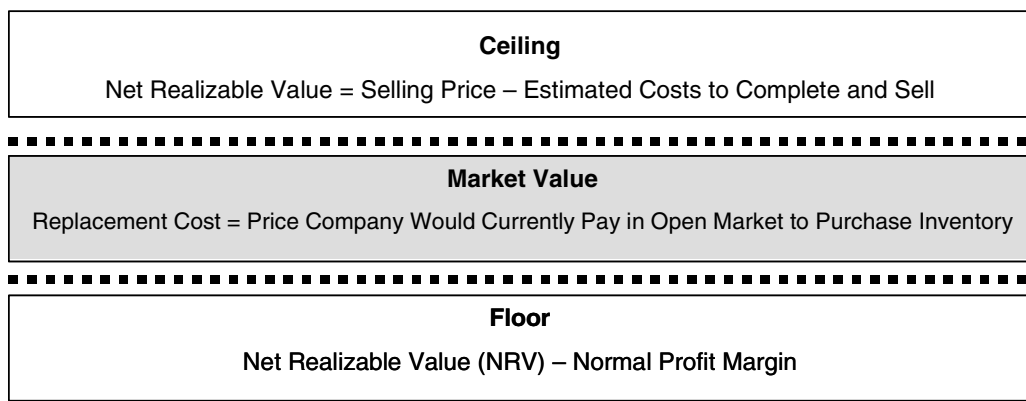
Ceiling

Net Realizable Value = Selling Price – Estimated Costs to Complete and Sell

Market Value

Replacement Cost = Price Company Would Currently Pay in Open Market to Purchase Inventory

Floor

Net Realizable Value (NRV) – Normal Profit Margin